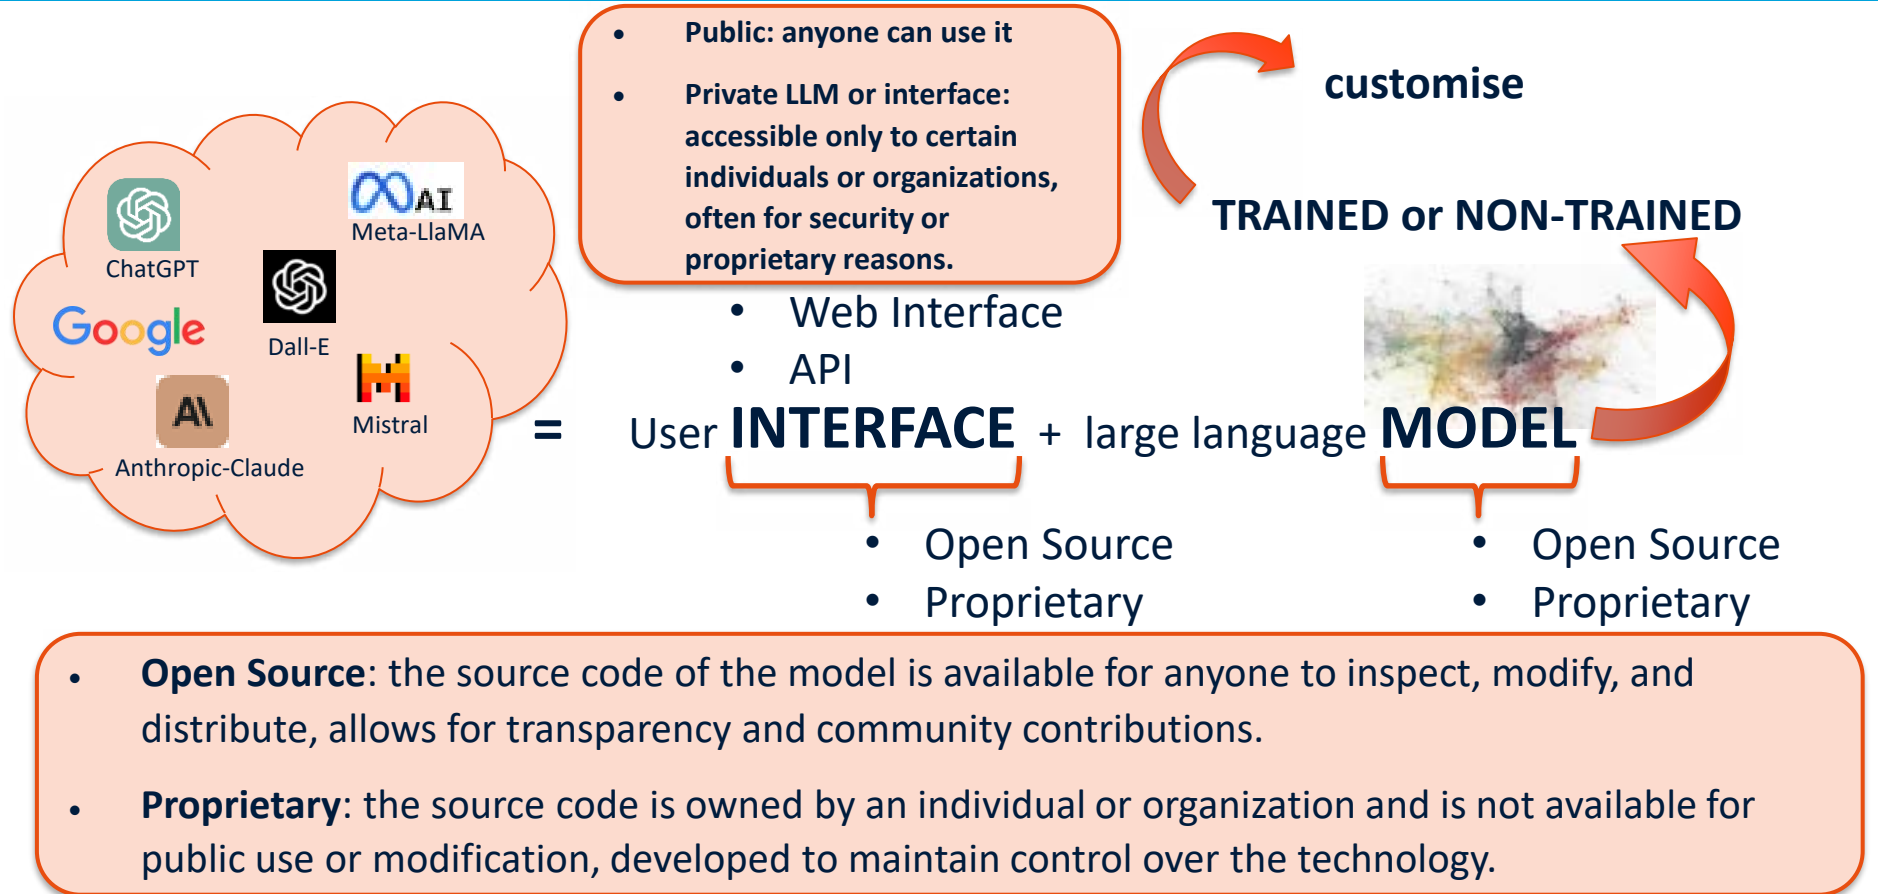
ChatGPT

AI
Meta-LlaMA

Google

Dall-E

Mistral

AI\

Anthropic-Claude

- Public: anyone can use it
- Private LLM or interface: accessible only to certain individuals or organizations, often for security or proprietary reasons.

customise

TRAINED or NON-TRAINED

- Web Interface
- API

= User INTERFACE + large language MODEL

- Open Source
- Proprietary

- Open Source
- Proprietary

- **Open Source**: the source code of the model is available for anyone to inspect, modify, and distribute, allows for transparency and community contributions.
- **Proprietary**: the source code is owned by an individual or organization and is not available for public use or modification, developed to maintain control over the technology.